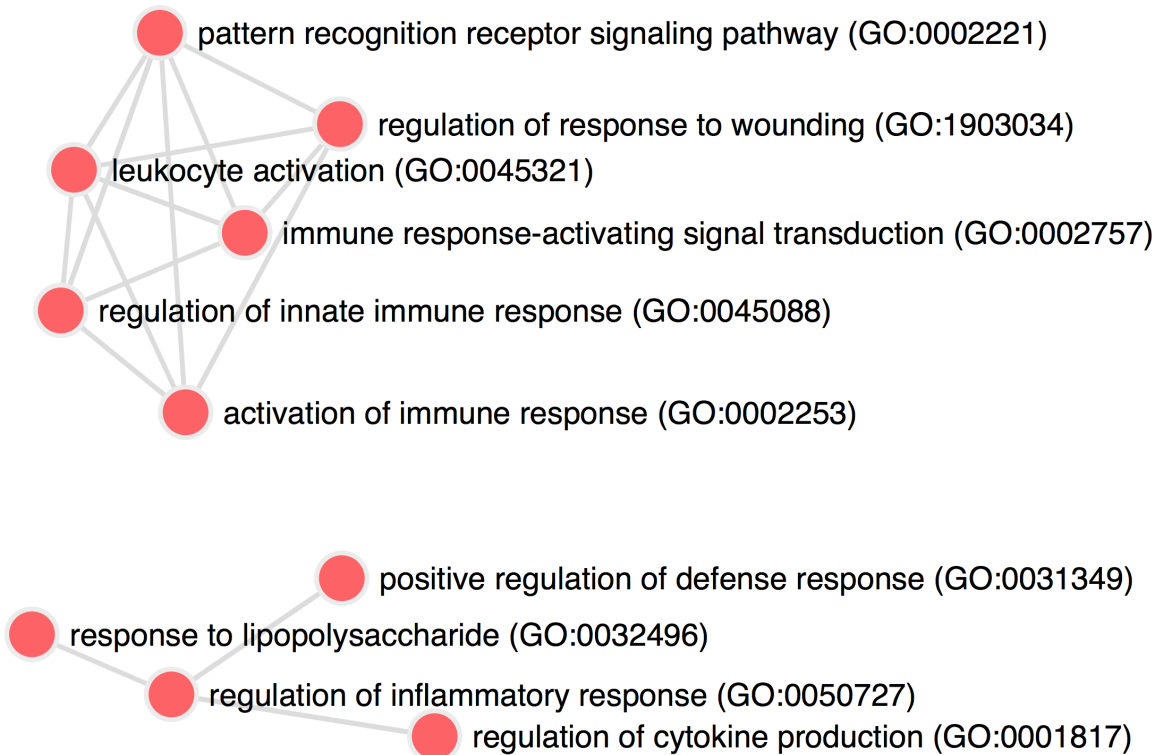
pattern recognition receptor signaling pathway (GO:0002221)

regulation of response to wounding (GO:1903034)

leukocyte activation (GO:0045321)

immune response-activating signal transduction (GO:0002757)

regulation of innate immune response (GO:0045088)

activation of immune response (GO:0002253)

positive regulation of defense response (GO:0031349)

response to lipopolysaccharide (GO:0032496)

regulation of inflammatory response (GO:0050727)

regulation of cytokine production (GO:0001817)